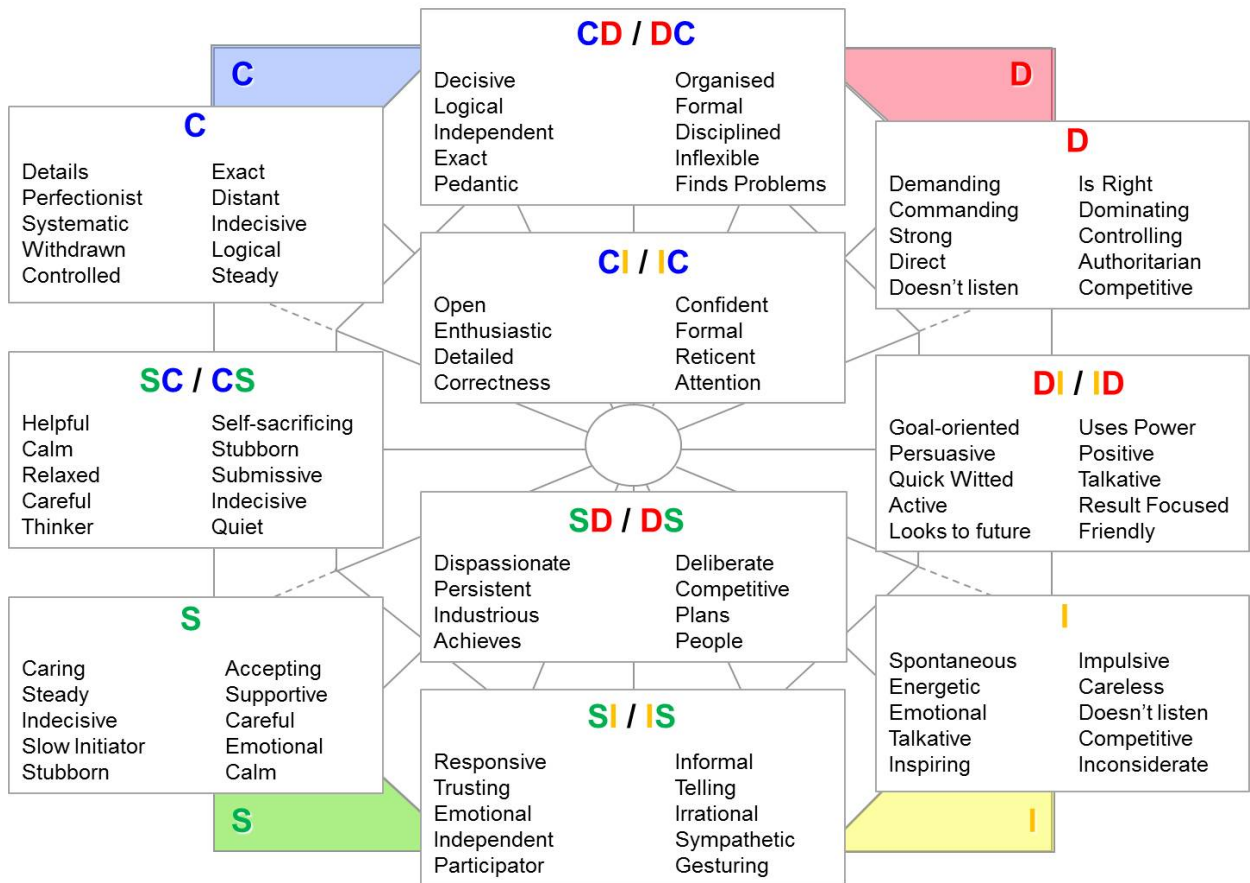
C

CD / DC

Decisive
Logical
Independent
Exact
Pedantic

Organised
Formal
Disciplined
Inflexible
Finds Problems

D

C

Details
Perfectionist
Systematic
Withdrawn
Controlled

Exact
Distant
Indecisive
Logical
Steady

D

Demanding
Commanding
Strong
Direct
Doesn't listen

Is Right
Dominating
Controlling
Authoritarian
Competitive

CI / IC

Open
Enthusiastic
Detailed
Correctness

Confident
Formal
Reticent
Attention

SC / CS

Helpful
Calm
Relaxed
Careful
Thinker

Self-sacrificing
Stubborn
Submissive
Indecisive
Quiet

DI / ID

Goal-oriented
Persuasive
Quick Witted
Active
Looks to future

Uses Power
Positive
Talkative
Result Focused
Friendly

SD / DS

Dispassionate
Persistent
Industrious
Achieves

Deliberate
Competitive
Plans
People

S

Caring
Steady
Indecisive
Slow Initiator
Stubborn

Accepting
Supportive
Careful
Emotional
Calm

I

Spontaneous
Energetic
Emotional
Talkative
Inspiring

Impulsive
Careless
Doesn't listen
Competitive
Inconsiderate

SI / IS

Responsive
Trusting
Emotional
Independent
Participator

Informal
Telling
Irrational
Sympathetic
Gesturing

S

I